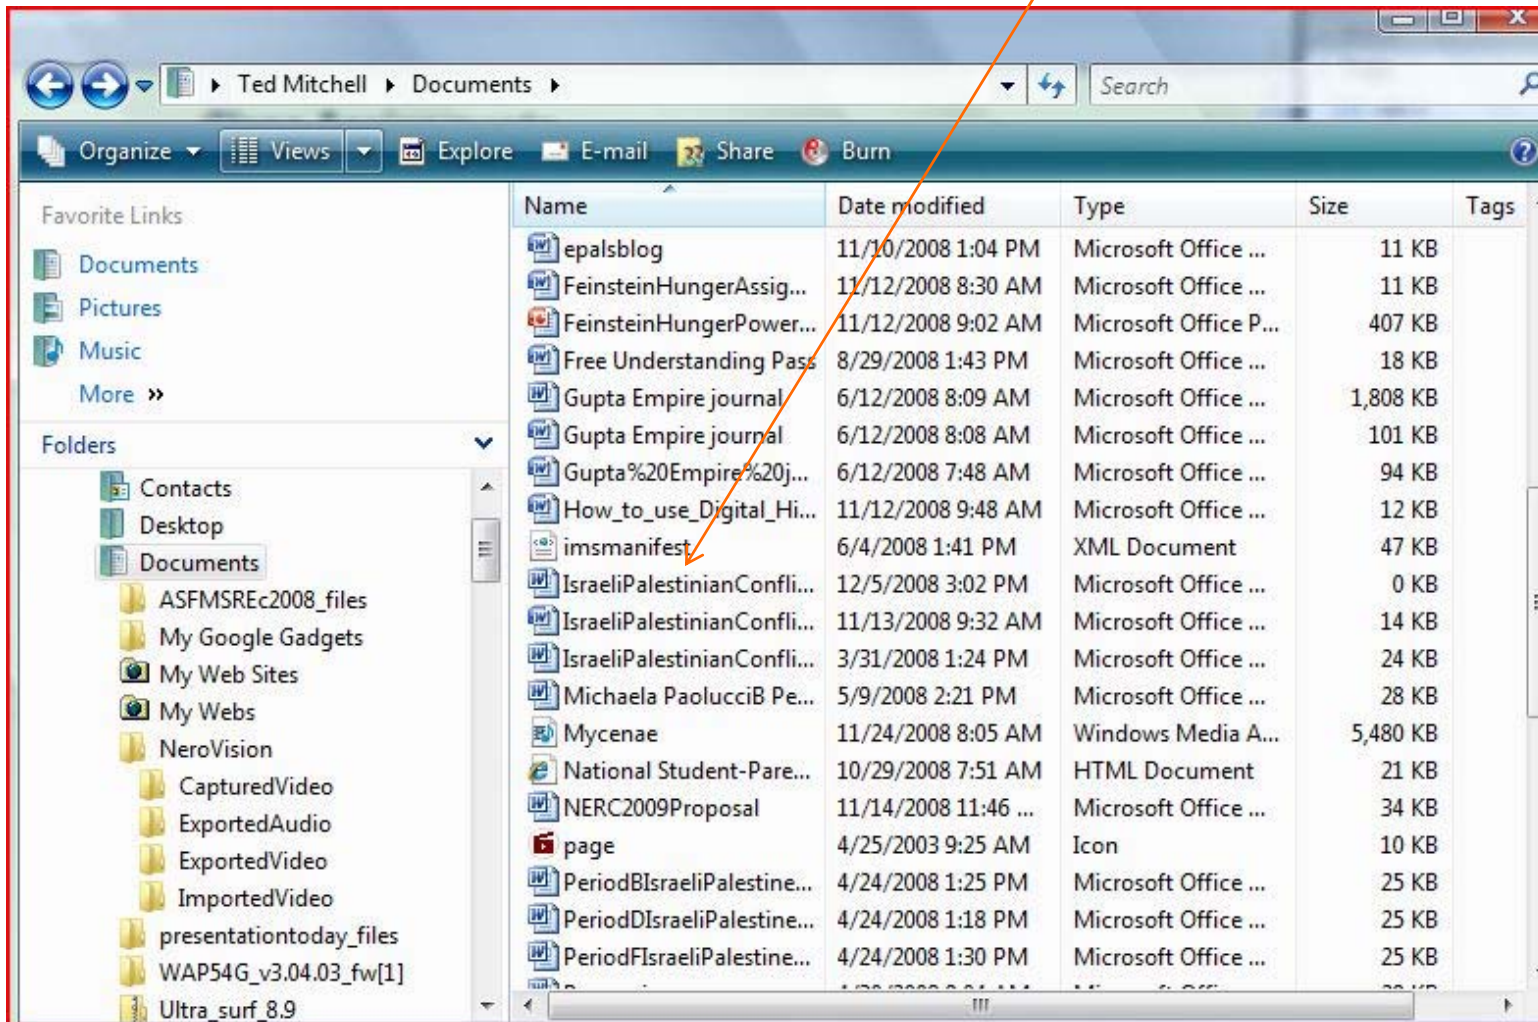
Ted Mitchell ▸ Documents ▸

Search

Organize ▾ Views ▾ Explore E-mail Share Burn

Favorite Links

Documents

Pictures

Music

More »

Folders

Contacts

Desktop

Documents

ASFMSREc2008_files

My Google Gadgets

My Web Sites

My Webs

NeroVision

CapturedVideo

ExportedAudio

ExportedVideo

ImportedVideo

presentationtoday_files

WAP54G_v3.04.03_fw[1]

Ultra_surf_8.9

| Name | Date modified | Type | Size | Tags |
|---|---|---|---|---|
| epalsblog | 11/10/2008 1:04 PM | Microsoft Office ... | 11 KB | |
| FeinsteinHungerAssig... | 11/12/2008 8:30 AM | Microsoft Office ... | 11 KB | |
| FeinsteinHungerPower... | 11/12/2008 9:02 AM | Microsoft Office P... | 407 KB | |
| Free Understanding Pass | 8/29/2008 1:43 PM | Microsoft Office ... | 18 KB | |
| Gupta Empire journal | 6/12/2008 8:09 AM | Microsoft Office ... | 1,808 KB | |
| Gupta Empire journal | 6/12/2008 8:08 AM | Microsoft Office ... | 101 KB | |
| Gupta%20Empire%20j... | 6/12/2008 7:48 AM | Microsoft Office ... | 94 KB | |
| How_to_use_Digital_Hi... | 11/12/2008 9:48 AM | Microsoft Office ... | 12 KB | |
| imsmanifest | 6/4/2008 1:41 PM | XML Document | 47 KB | |
| IsraeliPalestinianConfli... | 12/5/2008 3:02 PM | Microsoft Office ... | 0 KB | |
| IsraeliPalestinianConfli... | 11/13/2008 9:32 AM | Microsoft Office ... | 14 KB | |
| IsraeliPalestinianConfli... | 3/31/2008 1:24 PM | Microsoft Office ... | 24 KB | |
| Michaela PaolucciB Pe... | 5/9/2008 2:21 PM | Microsoft Office ... | 28 KB | |
| Mycenae | 11/24/2008 8:05 AM | Windows Media A... | 5,480 KB | |
| National Student-Pare... | 10/29/2008 7:51 AM | HTML Document | 21 KB | |
| NERC2009Proposal | 11/14/2008 11:46 ... | Microsoft Office ... | 34 KB | |
| page | 4/25/2003 9:25 AM | Icon | 10 KB | |
| PeriodBIsraeliPalestine... | 4/24/2008 1:25 PM | Microsoft Office ... | 25 KB | |
| PeriodDIsraeliPalestine... | 4/24/2008 1:18 PM | Microsoft Office ... | 25 KB | |
| PeriodFIsraeliPalestine... | 4/24/2008 1:30 PM | Microsoft Office ... | 25 KB | |